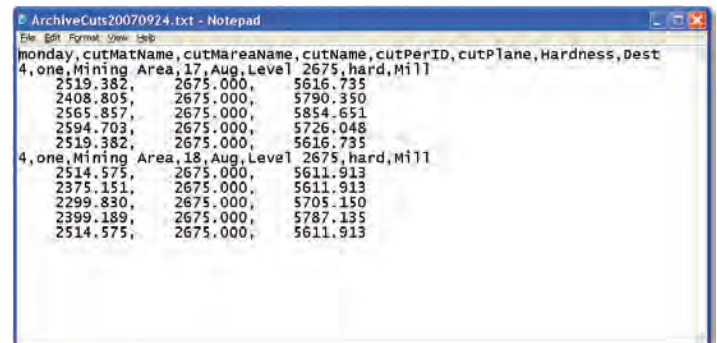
ArchiveCuts20070924.txt - Notepad

File Edit Format View Help

monday,cutMatName,cutMareaName,cutName,cutPerID,cutPlane,Hardness,Dest
4,one,Mining Area,17,Aug,Level 2675,hard,Mill
2519.382, 2675.000, 5616.735
2408.805, 2675.000, 5790.350
2565.857, 2675.000, 5854.651
2594.703, 2675.000, 5726.048
2519.382, 2675.000, 5616.735
4,one,Mining Area,18,Aug,Level 2675,hard,Mill
2514.575, 2675.000, 5611.913
2375.151, 2675.000, 5611.913
2299.830, 2675.000, 5705.150
2399.189, 2675.000, 5787.135
2514.575, 2675.000, 5611.913